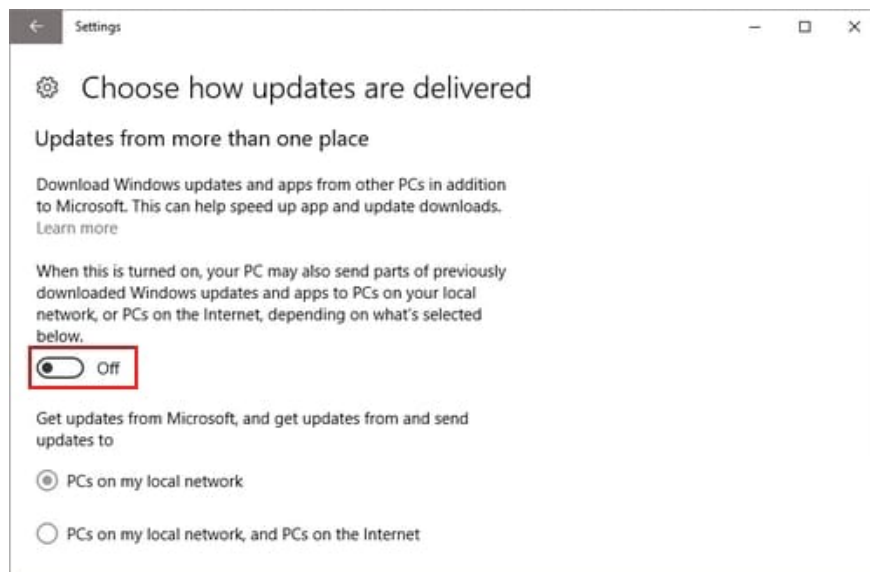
Settings

Choose how updates are delivered

Updates from more than one place

Download Windows updates and apps from other PCs in addition to Microsoft. This can help speed up app and update downloads.
Learn more

When this is turned on, your PC may also send parts of previously downloaded Windows updates and apps to PCs on your local network, or PCs on the Internet, depending on what's selected below.

Off

Get updates from Microsoft, and get updates from and send updates to

PCs on my local network

PCs on my local network, and PCs on the Internet